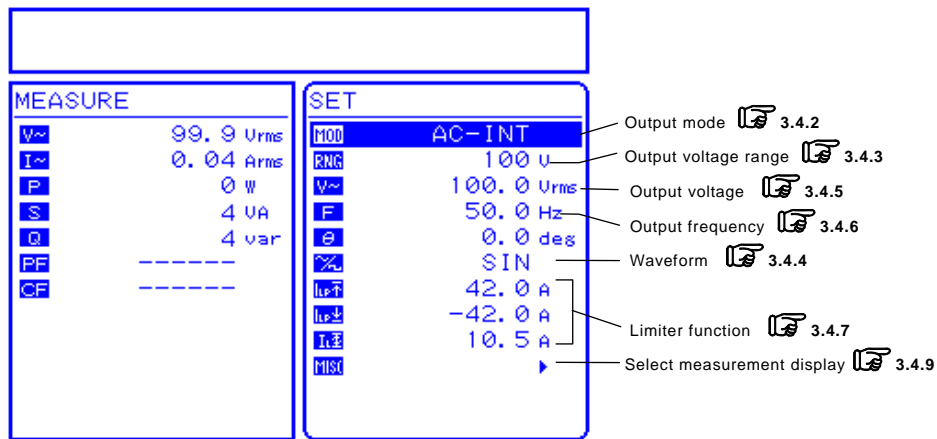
MEASURE

V~ 99.9 Vrms
I~ 0.04 Arms
P 0 W
S 4 VA
Q 4 var
PF ------
CF ------

SET

MOD AC-INT
RNG 100 V
V~ 100.0 Vrms
F 50.0 Hz
θ 0.0 deg
%. SIN
ILP↑ 42.0 A
ILP↓ -42.0 A
IL± 10.5 A
MISC ▸

Output mode 3.4.2
Output voltage range 3.4.3
Output voltage 3.4.5
Output frequency 3.4.6
Waveform 3.4.4
Limiter function 3.4.7
Select measurement display 3.4.9